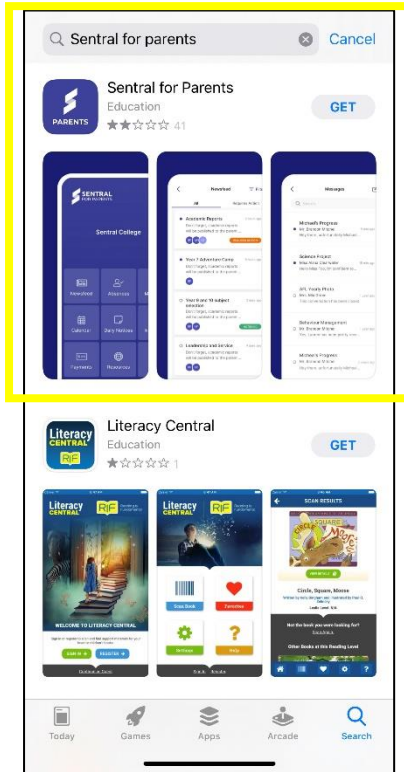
Sentral for parents

Cancel

PARENTS

Sentral for Parents

Education

41

GET

SENTRAL FOR PARENTS

Sentral College

Newsfeed

Absences

Calendar

Daily Notices

Payments

Resources

Newsfeed

All

Academic Reports

Year 7 Adventure Camp

Year 9 and 10 subject selection

Leadership and Service

Messages

Michael's Progress

Science Project

SRC Yearly Photo

Behaviour Management

Michael's Progress

Literacy Central

Education

1

GET

Literacy CENTRAL

RIF

WELCOME TO LITERACY CENTRAL

SIGN IN

REGISTER

Continue as Guest

Literacy CENTRAL

RIF

Scan Book

Favorites

Settings

Help

SCAN RESULTS

Circle, Square, Moose

Not the book you were looking for?

Other Books at this Reading Level

Today

Games

Apps

Arcade

Search